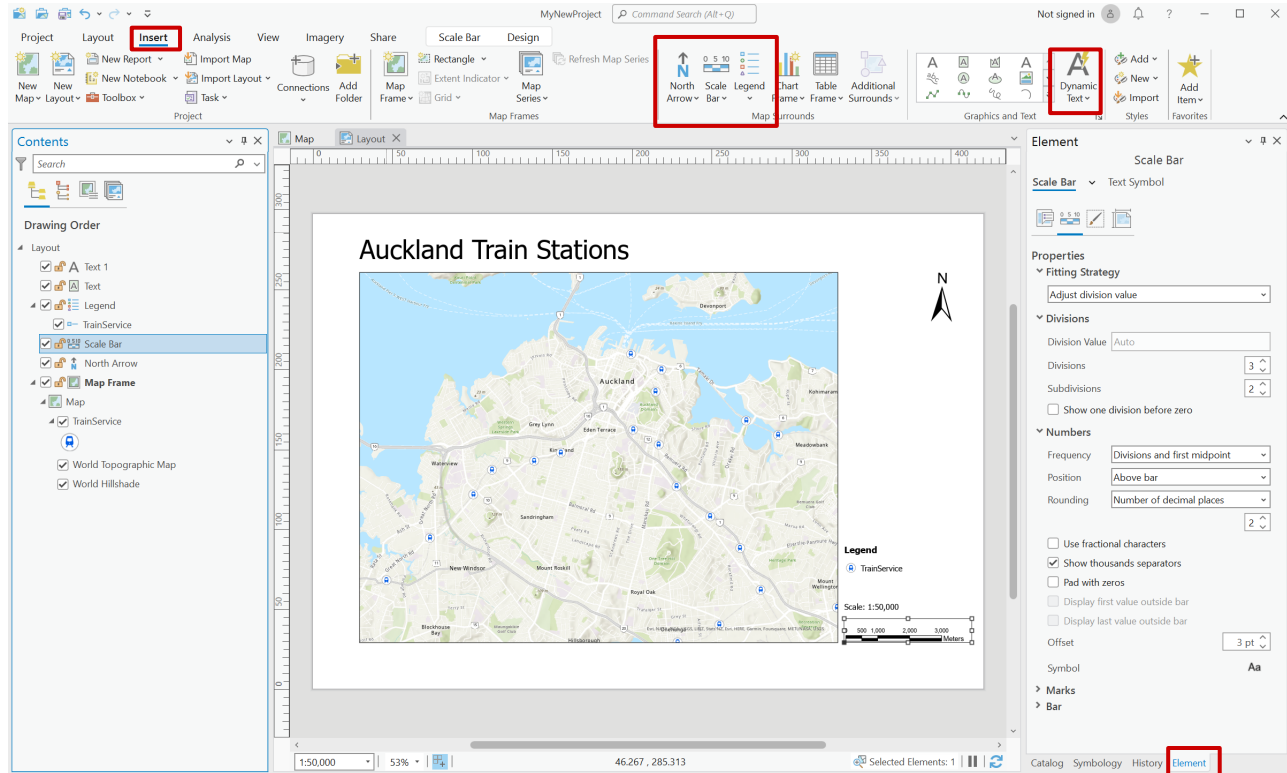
MyNewProject Command Search (Alt+Q) Not signed in ?

Project Layout Insert Analysis View Imagery Share Scale Bar Design

New Map New Layout New Report New Notebook Toolbox Import Map Import Layout Task Connections Add Folder Project

Map Frame Rectangle Extent Indicator Grid Map Series Refresh Map Series Map Frames

North Arrow Scale Bar Legend Chart Frame Table Frame Additional Surrounds Map Surrounds

Graphics and Text Dynamic Text Add New Import Styles Add Item Favorites

Contents
Search
Drawing Order
Layout
Text 1
Text
Legend
TrainService
Scale Bar
North Arrow
Map Frame
Map
TrainService
World Topographic Map
World Hillshade

Map Layout

Auckland Train Stations

N

Devonport
Auckland
Grey Lynn
Eden Terrace
Kohimarama
Meadowbank
Waterview
Sandringham
New Windsor
Mount Roskill
Royal Oak
Blockhouse Bay
Hillsborough
Mount Wellington

Legend
TrainService

Scale: 1:50,000
0 500 1,000 2,000 3,000 Meters

1:50,000 53% 46.267 , 285.313 Selected Elements: 1

Element
Scale Bar
Scale Bar Text Symbol
Properties
Fitting Strategy
Adjust division value
Divisions
Division Value Auto
Divisions 3
Subdivisions 2
Show one division before zero
Numbers
Frequency Divisions and first midpoint
Position Above bar
Rounding Number of decimal places
2
Use fractional characters
Show thousands separators
Pad with zeros
Display first value outside bar
Display last value outside bar
Offset 3 pt
Symbol Aa
Marks
Bar

Catalog Symbology History Element